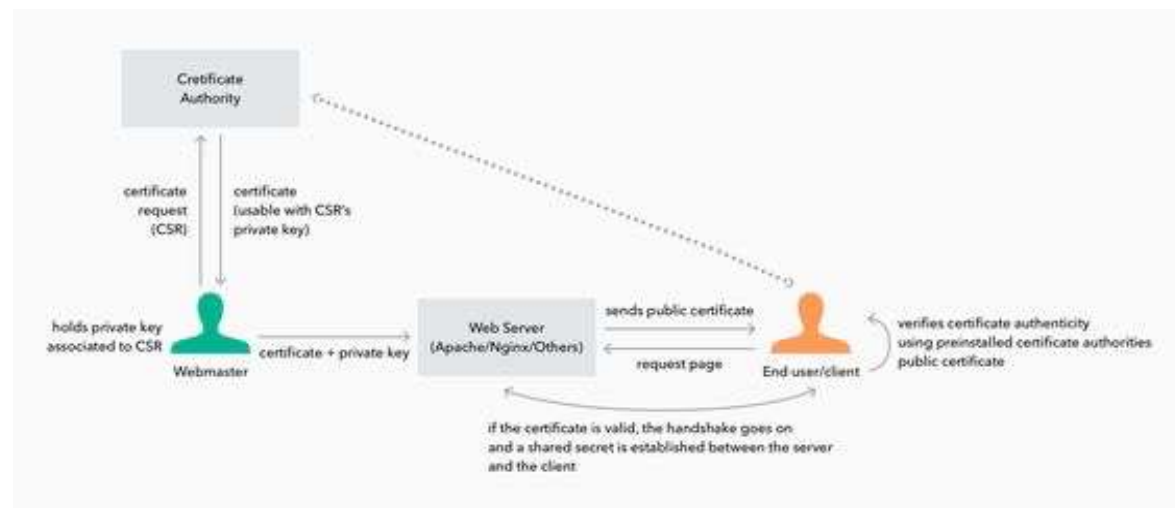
Certificate Authority

certificate request (CSR)

certificate (usable with CSR's private key)

holds private key associated to CSR

Webmaster

certificate + private key

Web Server (Apache/Nginx/Others)

sends public certificate

request page

End user/client

verifies certificate authenticity using preinstalled certificate authorities public certificate

if the certificate is valid, the handshake goes on and a shared secret is established between the server and the client